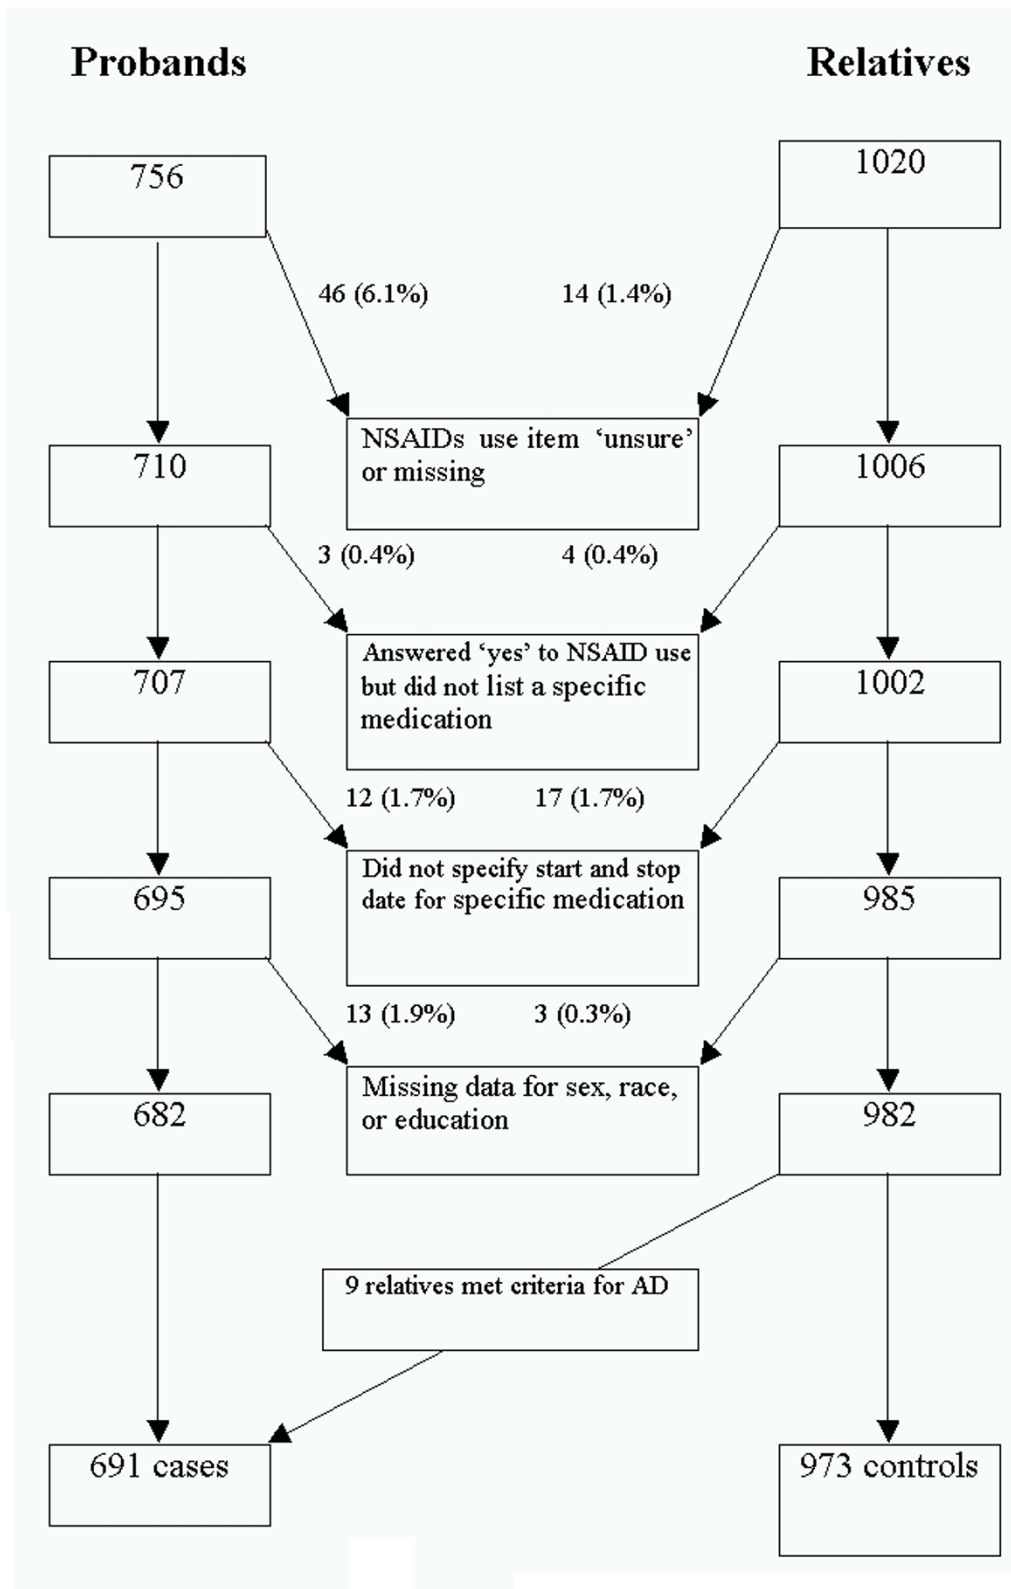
Probands

Relatives

756

1020

46 (6.1%)

14 (1.4%)

NSAIDs use item 'unsure' or missing

710

1006

3 (0.4%)

4 (0.4%)

Answered 'yes' to NSAID use but did not list a specific medication

707

1002

12 (1.7%)

17 (1.7%)

Did not specify start and stop date for specific medication

695

985

13 (1.9%)

3 (0.3%)

Missing data for sex, race, or education

682

982

9 relatives met criteria for AD

691 cases

973 controls